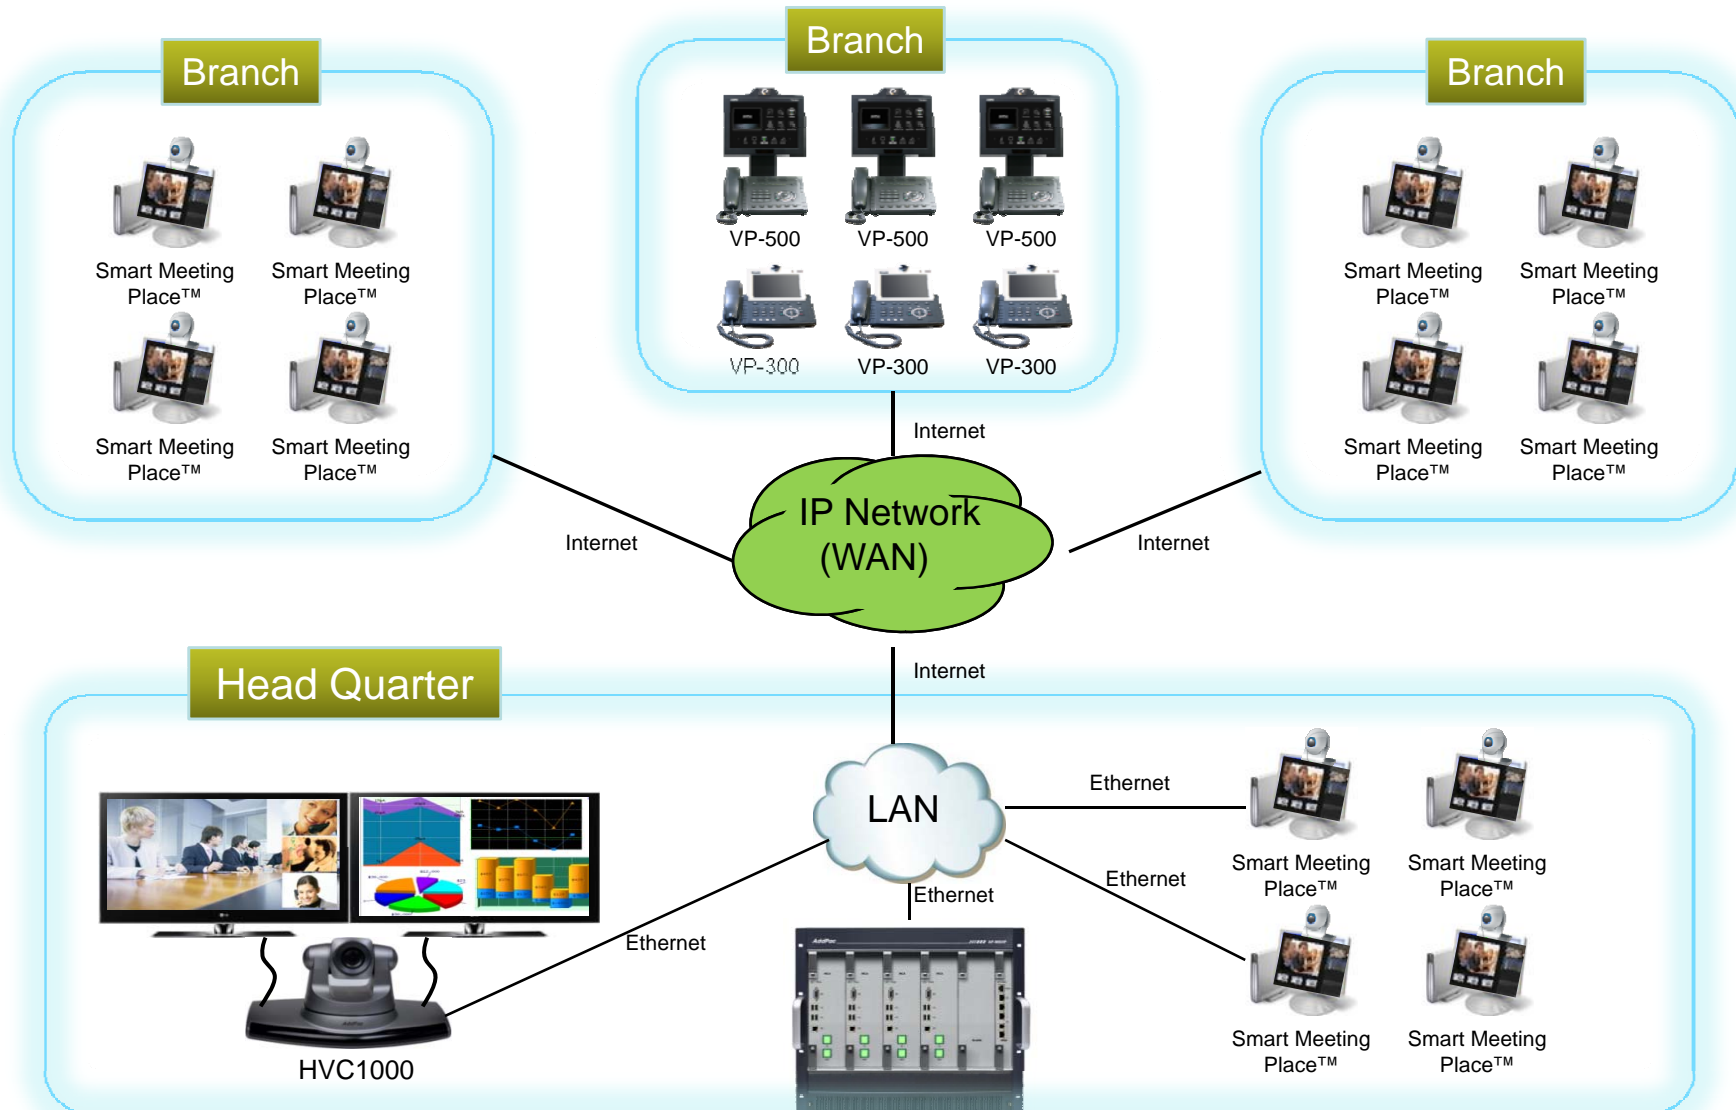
Branch

Smart Meeting Place™
Smart Meeting Place™
Smart Meeting Place™
Smart Meeting Place™

Branch

VP-500
VP-500
VP-500
VP-300
VP-300
VP-300

Branch

Smart Meeting Place™
Smart Meeting Place™
Smart Meeting Place™
Smart Meeting Place™

Internet

Internet

IP Network (WAN)

Internet

Internet

Head Quarter

LAN

Ethernet

Ethernet

Ethernet

Ethernet

Smart Meeting Place™
Smart Meeting Place™
Smart Meeting Place™
Smart Meeting Place™

HVC1000